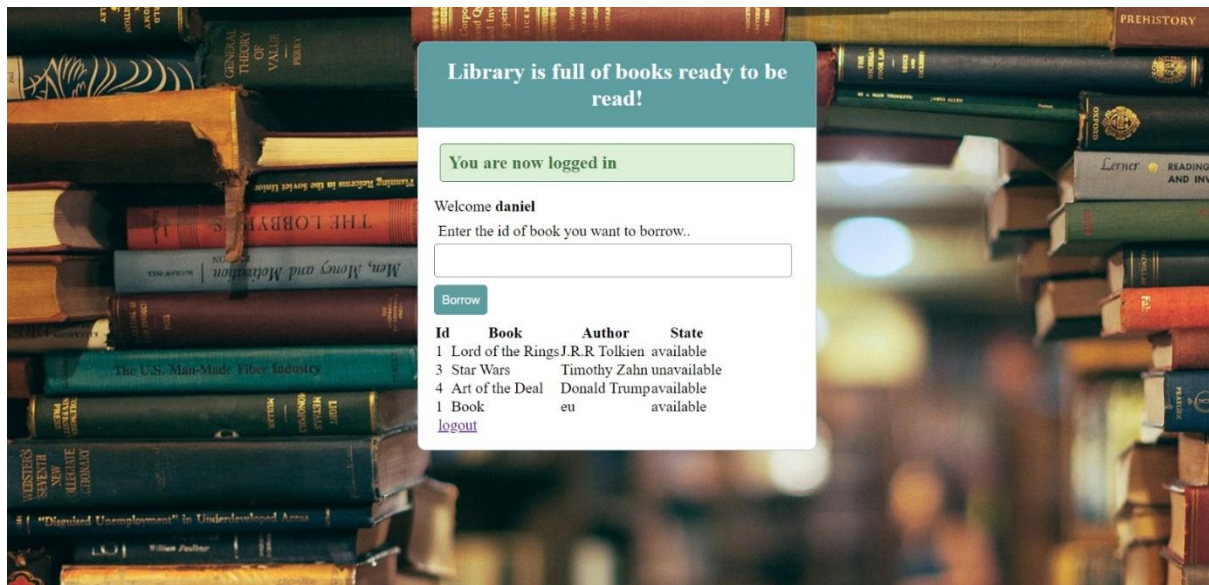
Library is full of books ready to be read!

You are now logged in

Welcome **daniel**

Enter the id of book you want to borrow..

Borrow

| Id | Book | Author | State |
|---|---|---|---|
| 1 | Lord of the Rings | J.R.R Tolkien | available |
| 3 | Star Wars | Timothy Zahn | unavailable |
| 4 | Art of the Deal | Donald Trump | available |
| 1 | Book | eu | available |

logout

PREHISTORY

THE LOBBYISTS

Men, Money and Motivation

The U.S. Man-Made Fiber Industry

"Disguised Unemployment" in Underdeveloped Areas

Planning Reforms in the Soviet Union

GENERAL THEORY OF VALUE

Lerner READING AND